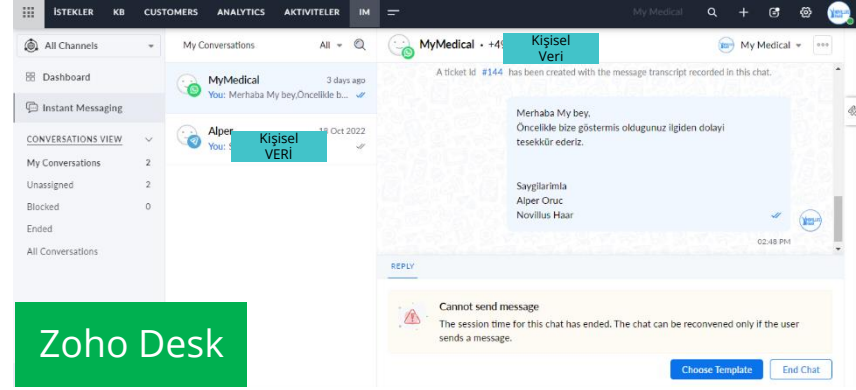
İSTEKLER KB CUSTOMERS ANALYTICS AKTIVITELER IM

My Medical

All Channels

Dashboard

Instant Messaging

CONVERSATIONS VIEW

My Conversations 2

Unassigned 2

Blocked 0

Ended

All Conversations

My Conversations All

MyMedical 3 days ago
You: Merhaba My bey,Öncelikle b...

Alper Kişisel VERİ 18 Oct 2022
You: S

MyMedical • +49 Kişisel Veri

My Medical

A ticket Id #144 has been created with the message transcript recorded in this chat.

Merhaba My bey,
Öncelikle bize göstermis oldugunuz ilgiden dolayi tesekkür ederiz.

Saygilarimla
Alper Oruc
Novillus Haar

02:48 PM

REPLY

Cannot send message
The session time for this chat has ended. The chat can be reconvened only if the user sends a message.

Choose Template End Chat

Zoho Desk